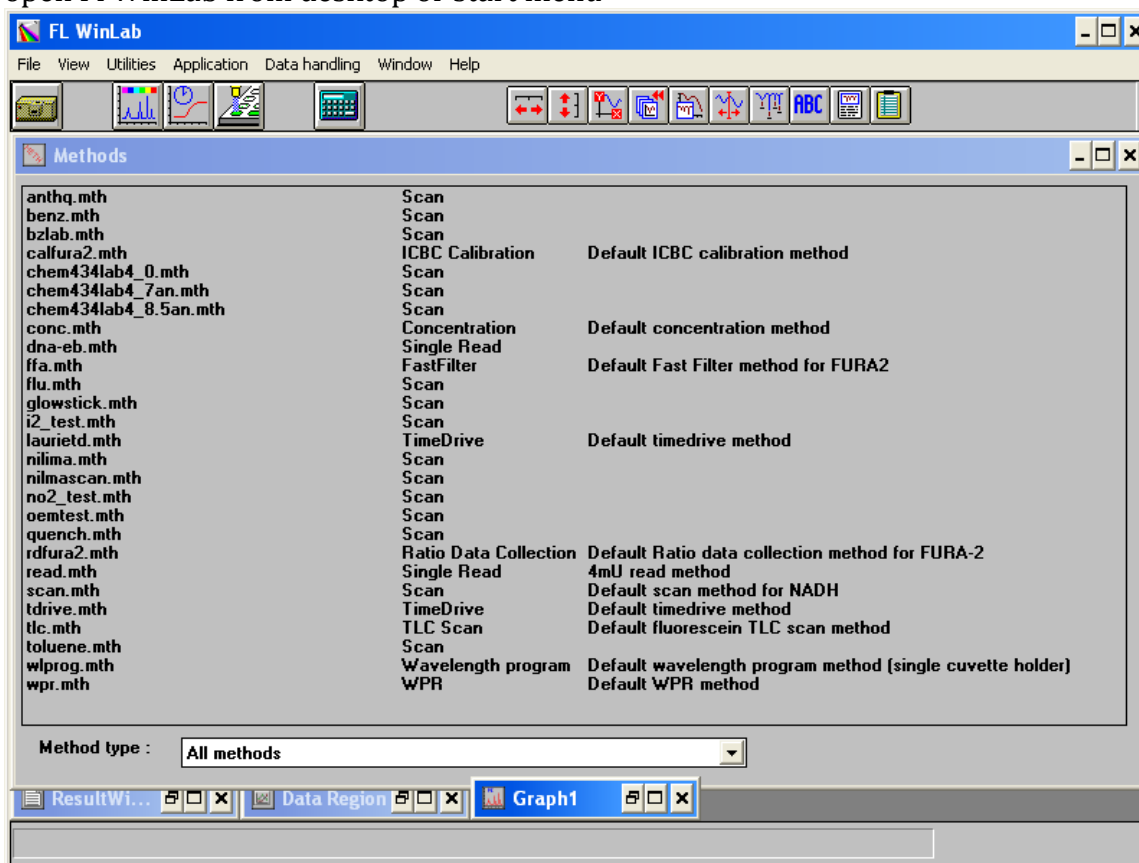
Open FL WinLab from desktop or Start menu

FL WinLab

File View Utilities Application Data handling Window Help

ABC

Methods

| | | |
|---|---|---|
| anthq.mth | Scan | |
| benz.mth | Scan | |
| bzlab.mth | Scan | |
| calfura2.mth | ICBC Calibration | Default ICBC calibration method |
| chem434lab4_0.mth | Scan | |
| chem434lab4_7an.mth | Scan | |
| chem434lab4_8.5an.mth | Scan | |
| conc.mth | Concentration | Default concentration method |
| dna-eb.mth | Single Read | |
| ffa.mth | FastFilter | Default Fast Filter method for FURA2 |
| flu.mth | Scan | |
| glowstick.mth | Scan | |
| i2_test.mth | Scan | |
| laurietd.mth | TimeDrive | Default timedrive method |
| nilima.mth | Scan | |
| nilmascan.mth | Scan | |
| no2_test.mth | Scan | |
| oemtest.mth | Scan | |
| quench.mth | Scan | |
| rdfura2.mth | Ratio Data Collection | Default Ratio data collection method for FURA-2 |
| read.mth | Single Read | 4mU read method |
| scan.mth | Scan | Default scan method for NADH |
| tdrive.mth | TimeDrive | Default timedrive method |
| tlc.mth | TLC Scan | Default fluorescein TLC scan method |
| toluene.mth | Scan | |
| wlprog.mth | Wavelength program | Default wavelength program method (single cuvette holder) |
| wpr.mth | WPR | Default WPR method |

Method type : All methods

ResultWi... Data Region Graph1